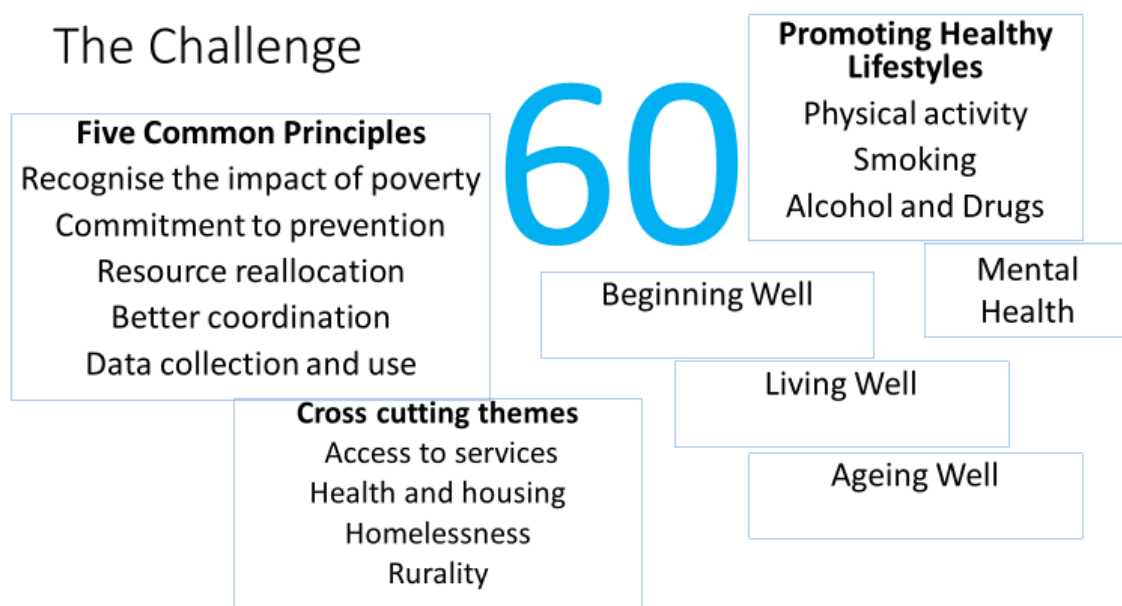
The Challenge

60

Five Common Principles
Recognise the impact of poverty
Commitment to prevention
Resource reallocation
Better coordination
Data collection and use

Promoting Healthy Lifestyles
Physical activity
Smoking
Alcohol and Drugs

Mental Health

Beginning Well

Living Well

Ageing Well

Cross cutting themes
Access to services
Health and housing
Homelessness
Rurality